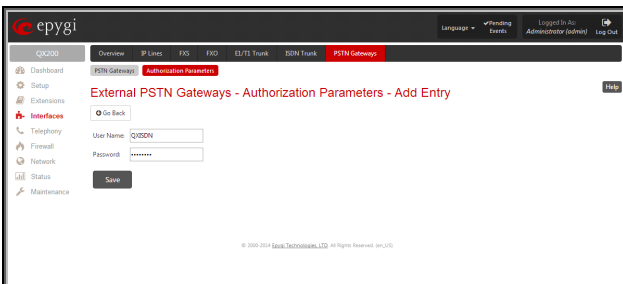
epygi

Language ▾ ✔Pending Events Logged In As: Administrator (admin) Log Out

QX200

Overview IP Lines FXS FXO E1/T1 Trunk ISDN Trunk PSTN Gateways

Dashboard
Setup
Extensions
Interfaces
Telephony
Firewall
Network
Status
Maintenance

PSTN Gateways Authorization Parameters

Help

External PSTN Gateways - Authorization Parameters - Add Entry

Go Back

User Name QXISDN

Password ••••••••

Save

© 2000-2014 Epygi Technologies, LTD. All Rights Reserved. Jan_US